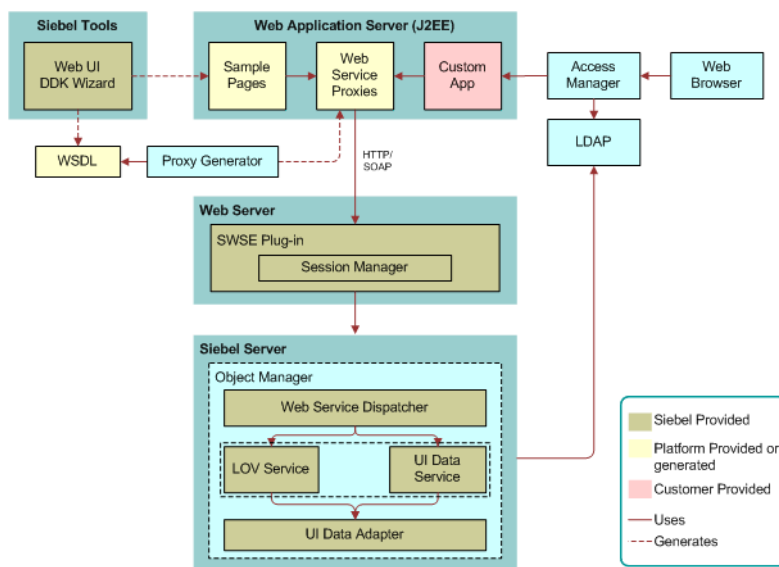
Siebel Tools

Web UI DDK Wizard

Web Application Server (J2EE)

Sample Pages

Web Service Proxies

Custom App

Access Manager

Web Browser

LDAP

WSDL

Proxy Generator

HTTP/ SOAP

Web Server

SWSE Plug-in

Session Manager

Siebel Server

Object Manager

Web Service Dispatcher

LOV Service

UI Data Service

UI Data Adapter

Siebel Provided

Platform Provided or generated

Customer Provided

Uses

Generates